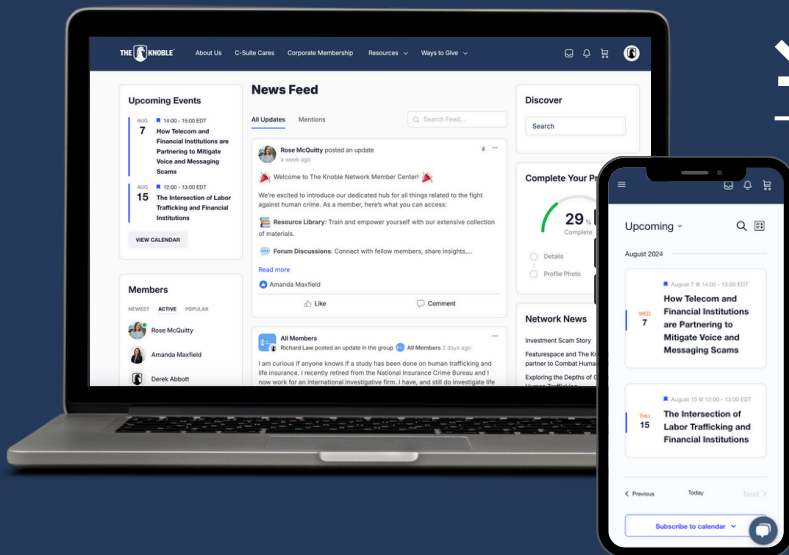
THE KNOBLE About Us C-Suite Cares Corporate Membership Resources Ways to Give

Upcoming Events

AUG 7 14:00 - 15:00 EDT How Telecom and Financial Institutions are Partnering to Mitigate Voice and Messaging Scams

AUG 15 12:00 - 13:00 EDT The Intersection of Labor Trafficking and Financial Institutions

VIEW CALENDAR

Members

NEWEST ACTIVE POPULAR

Rose McQuitty

Amanda Maxfield

Derek Abbott

News Feed

All Updates Mentions

Search Feed...

Rose McQuitty posted an update
a week ago

Welcome to The Knoble Network Member Center!

We're excited to introduce our dedicated hub for all things related to the fight against human crime. As a member, here's what you can access:

Resource Library: Train and empower yourself with our extensive collection of materials.

Forum Discussions: Connect with fellow members, share insights,...

Read more

Amanda Maxfield

Like Comment

All Members
Richard Law posted an update in the group All Members 2 days ago

I am curious if anyone knows if a study has been done on human trafficking and life insurance. I recently retired from the National Insurance Crime Bureau and I now work for an international investigative firm. I have, and still do investigate life

Discover

Search

Complete Your P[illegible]

29 % Complete

Details

Profile Photo

Network News

Investment Scam Story

Featurespace and The Kn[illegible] partner to Combat Huma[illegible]

Exploring the Depths of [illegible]

Upcoming

August 2024

August 7 @ 14:00 - 15:00 EDT

WED 7

How Telecom and Financial Institutions are Partnering to Mitigate Voice and Messaging Scams

August 15 @ 12:00 - 13:00 EDT

THU 15

The Intersection of Labor Trafficking and Financial Institutions

Previous Today Next

Subscribe to calendar